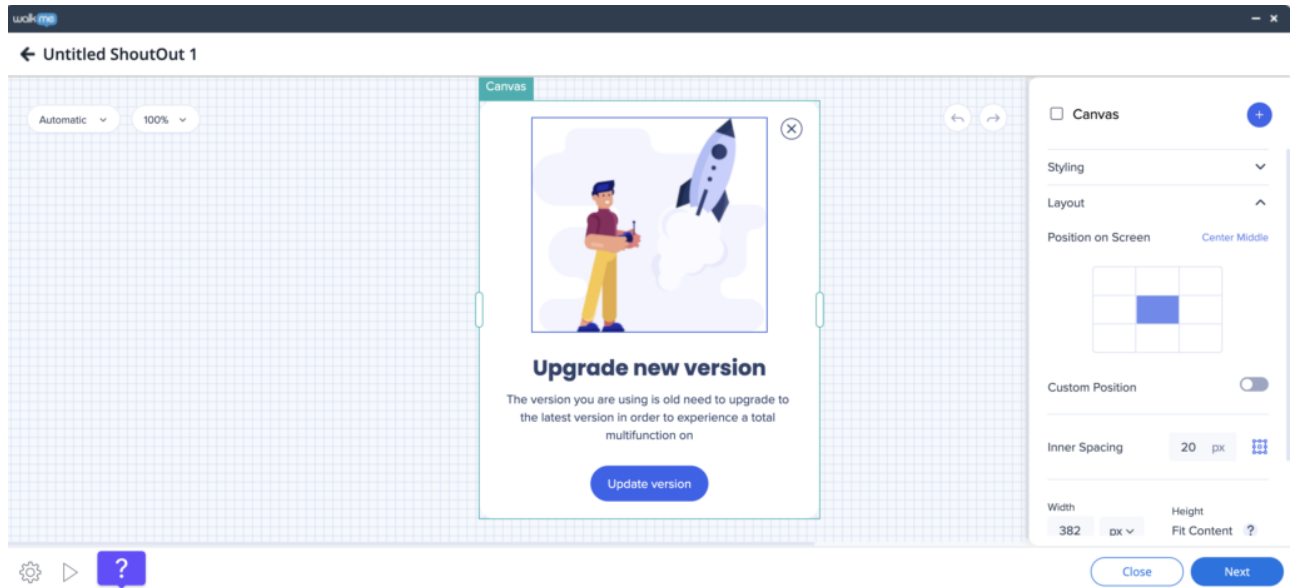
walkme

Untitled ShoutOut 1

Automatic

100%

Canvas

Upgrade new version

The version you are using is old need to upgrade to the latest version in order to experience a total multifunction on

Update version

Canvas

Styling

Layout

Position on Screen

Center Middle

Custom Position

Inner Spacing

20 px

Width

382

px

Height

Fit Content

?

?

Close

Next